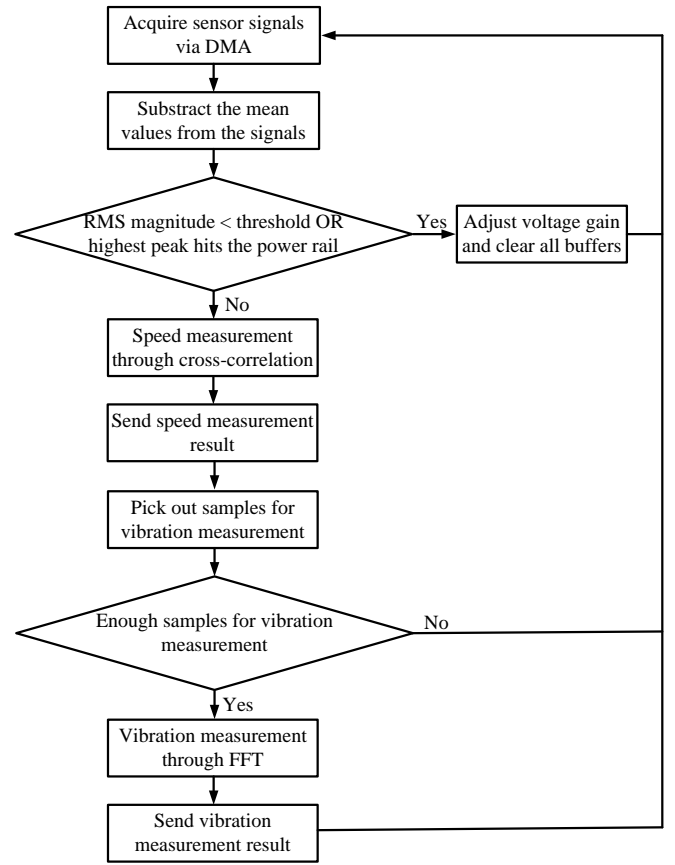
Acquire sensor signals via DMA

Substract the mean values from the signals

RMS magnitude < threshold OR highest peak hits the power rail

Yes

Adjust voltage gain and clear all buffers

No

Speed measurement through cross-correlation

Send speed measurement result

Pick out samples for vibration measurement

Enough samples for vibration measurement

No

Yes

Vibration measurement through FFT

Send vibration measurement result